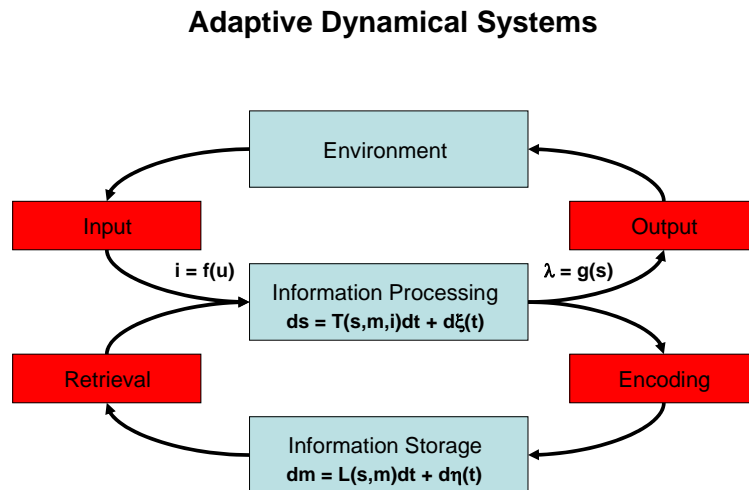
Adaptive Dynamical Systems

Environment

Input

Output

$i = f(u)$

$\lambda = g(s)$

Information Processing

$ds = T(s,m,i)dt + d\xi(t)$

Retrieval

Encoding

Information Storage

$dm = L(s,m)dt + d\eta(t)$